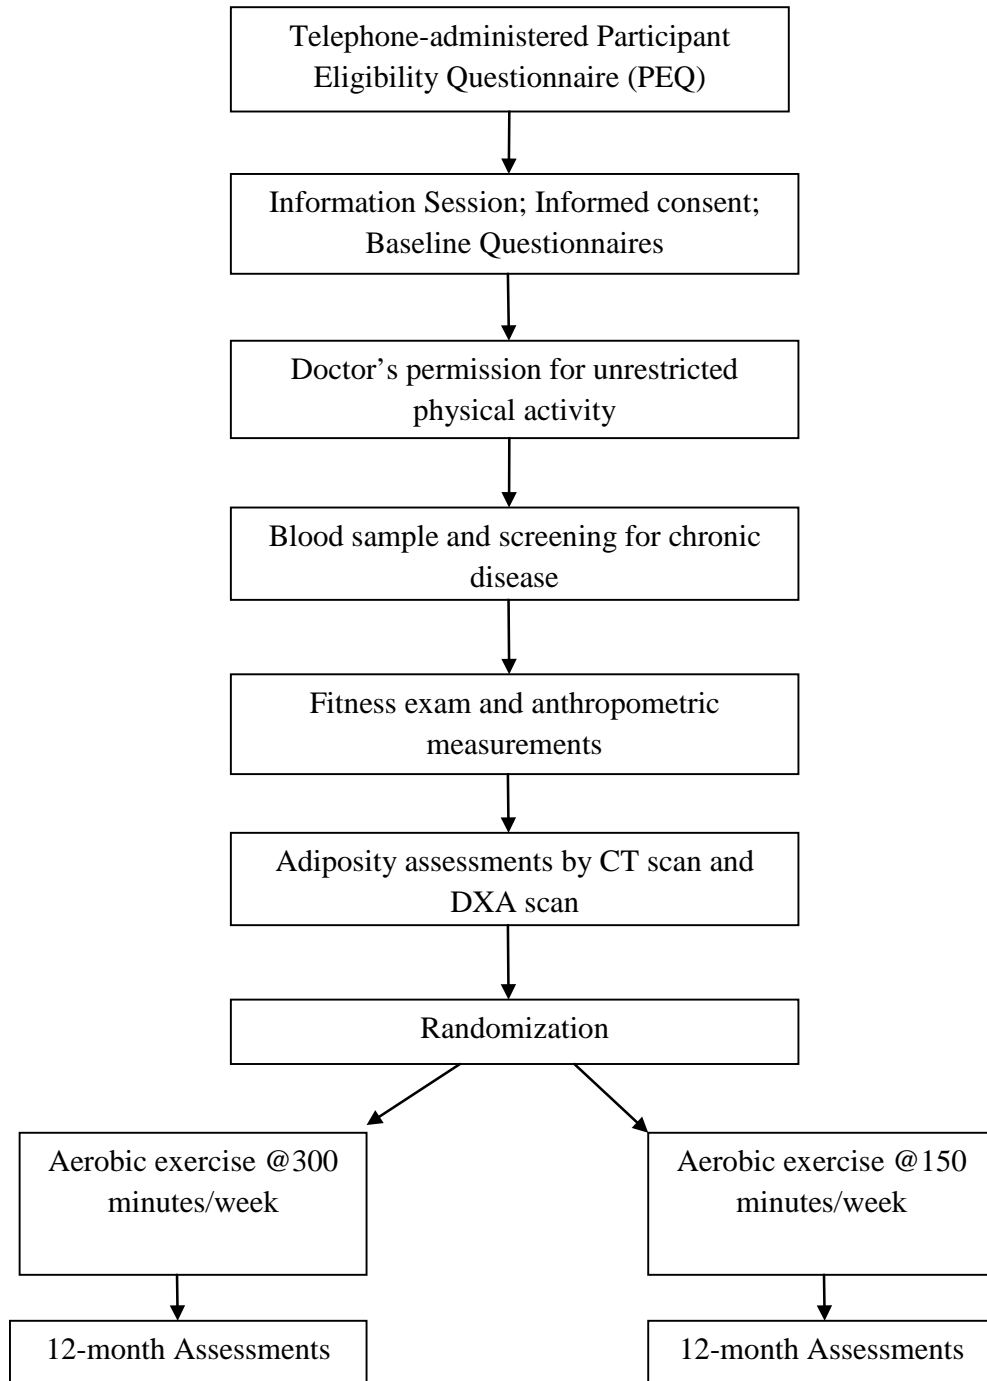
Telephone-administered Participant Eligibility Questionnaire (PEQ)

Information Session; Informed consent; Baseline Questionnaires

Doctor’s permission for unrestricted physical activity

Blood sample and screening for chronic disease

Fitness exam and anthropometric measurements

Adiposity assessments by CT scan and DXA scan

Randomization

Aerobic exercise @300 minutes/week

Aerobic exercise @150 minutes/week

12-month Assessments

12-month Assessments